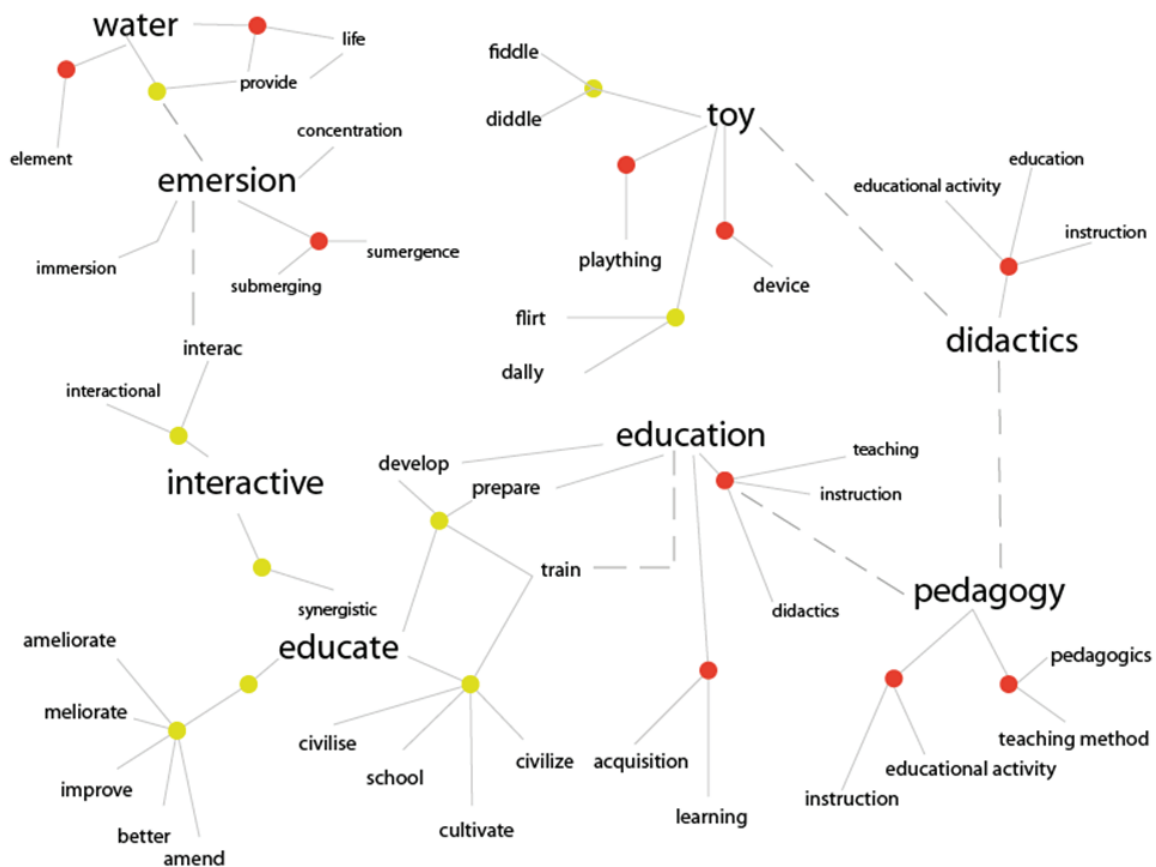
water
life
provide
element
emersion
concentration
immersion
sumergence
submerging
interac
interactional
interactive
synergistic
fiddle
diddle
toy
plaything
device
flirt
dally
educational activity
education
instruction
didactics
education
develop
prepare
teaching
instruction
train
didactics
pedagogy
educate
ameliorate
meliorate
improve
better
amend
civilise
school
cultivate
civilize
acquisition
learning
pedagogics
teaching method
educational activity
instruction